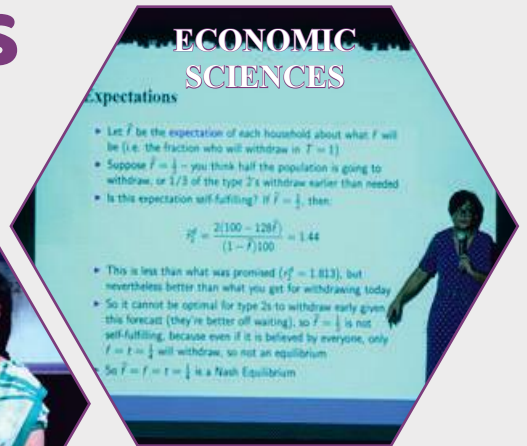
S

ECONOMIC SCIENCES

Expectations

► Let $\hat{f}$ be the expectation of each household about what $f$ will be (i.e. the fraction who will withdraw in $T = 1$)

► Suppose $\hat{f} = \frac{1}{2}$ – you think half the population is going to withdraw, or 1/3 of the type 2's withdraw earlier than needed

► Is this expectation self-fulfilling? If $\hat{f} = \frac{1}{2}$, then:

$$r_2^e = \frac{2(100 - 128\hat{f})}{(1 - \hat{f})100} = 1.44$$

► This is less than what was promised ($r_2^e = 1.813$), but nevertheless better than what you get for withdrawing today

► So it cannot be optimal for type 2s to withdraw early given this forecast (they're better off waiting), so $\hat{f} = \frac{1}{2}$ is not self-fulfilling, because even if it is believed by everyone, only $f = t = \frac{1}{4}$ will withdraw, so not an equilibrium

► So $\hat{f} = f = t = \frac{1}{4}$ is a Nash Equilibrium